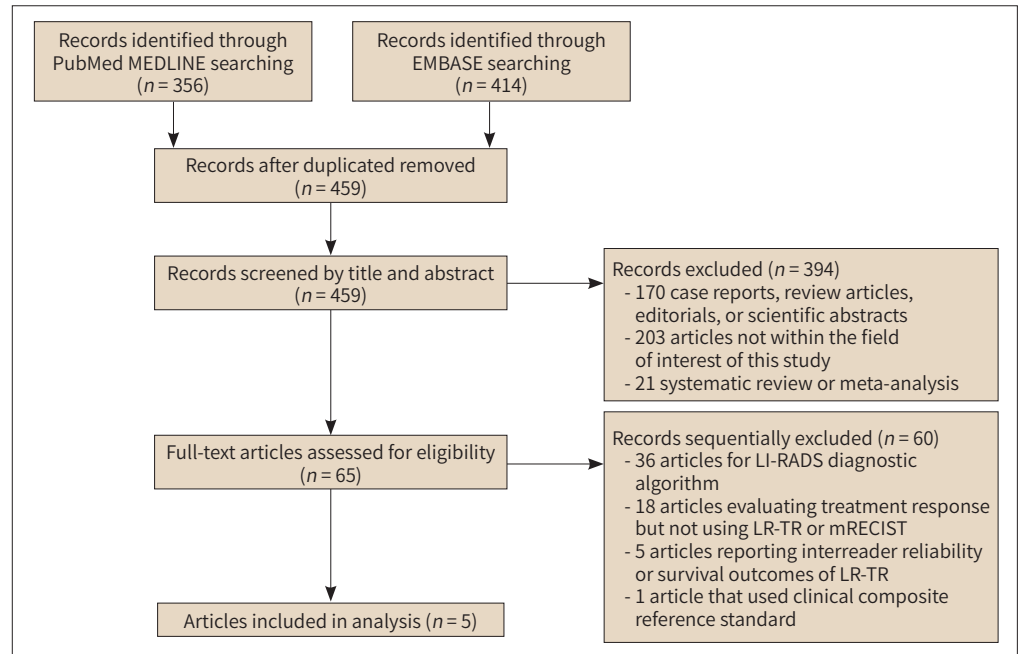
Records identified through PubMed MEDLINE searching ($n = 356$)

Records identified through EMBASE searching ($n = 414$)

Records after duplicated removed ($n = 459$)

Records screened by title and abstract ($n = 459$)

Records excluded ($n = 394$)
- 170 case reports, review articles, editorials, or scientific abstracts
- 203 articles not within the field of interest of this study
- 21 systematic review or meta-analysis

Full-text articles assessed for eligibility ($n = 65$)

Records sequentially excluded ($n = 60$)
- 36 articles for LI-RADS diagnostic algorithm
- 18 articles evaluating treatment response but not using LR-TR or mRECIST
- 5 articles reporting interreader reliability or survival outcomes of LR-TR
- 1 article that used clinical composite reference standard

Articles included in analysis ($n = 5$)